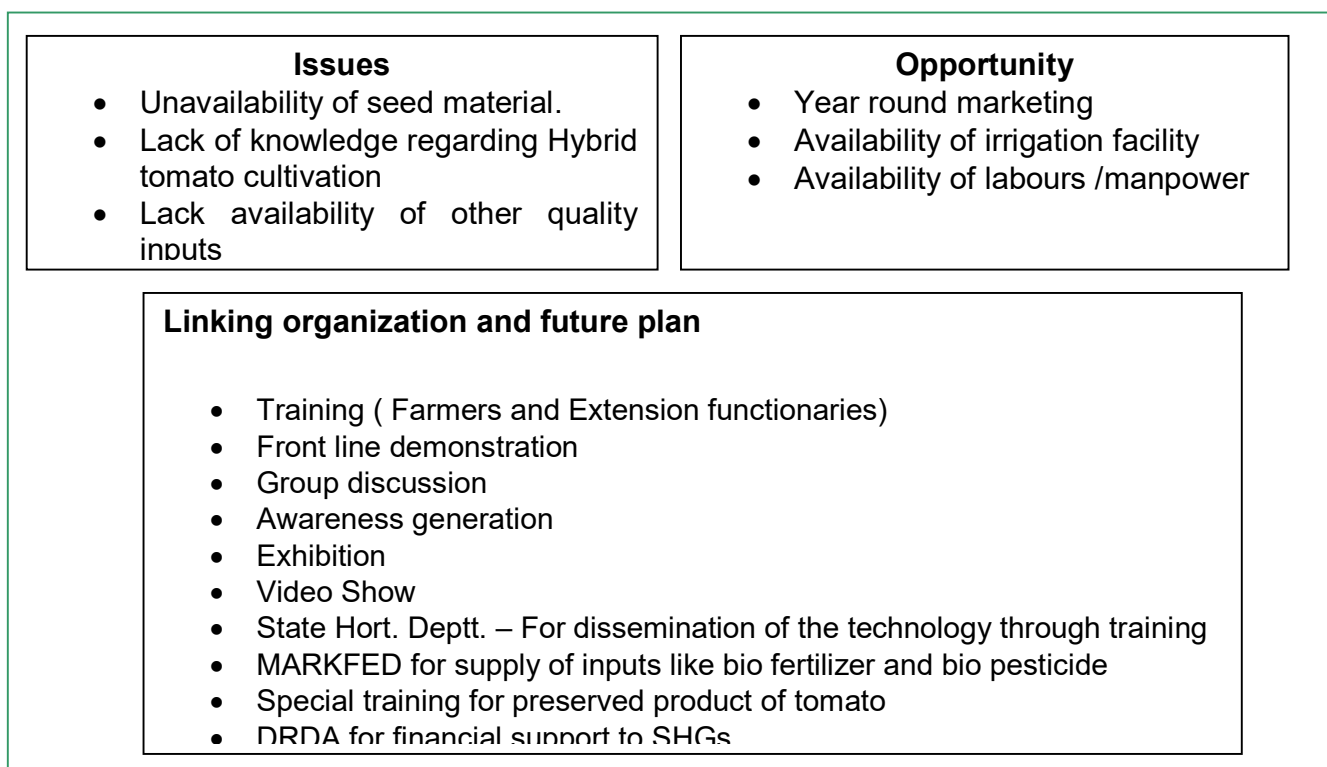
**Issues**

- Unavailability of seed material.
- Lack of knowledge regarding Hybrid tomato cultivation
- Lack availability of other quality inputs

**Opportunity**

- Year round marketing
- Availability of irrigation facility
- Availability of labours /manpower

**Linking organization and future plan**

- Training ( Farmers and Extension functionaries)
- Front line demonstration
- Group discussion
- Awareness generation
- Exhibition
- Video Show
- State Hort. Deptt. – For dissemination of the technology through training
- MARKFED for supply of inputs like bio fertilizer and bio pesticide
- Special training for preserved product of tomato
- DRDA for financial support to SHGs